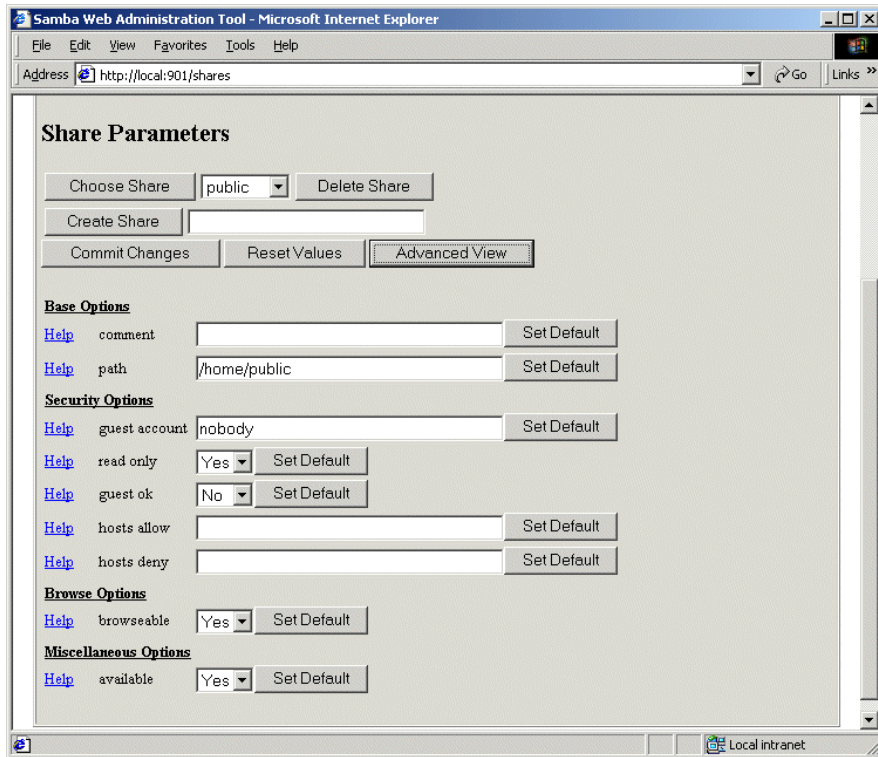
Samba Web Administration Tool - Microsoft Internet Explorer

File Edit View Favorites Tools Help

Address http://local:901/shares Go Links »

Share Parameters

Choose Share public Delete Share

Create Share

Commit Changes Reset Values Advanced View

Base Options

Help comment Set Default

Help path /home/public Set Default

Security Options

Help guest account nobody Set Default

Help read only Yes Set Default

Help guest ok No Set Default

Help hosts allow Set Default

Help hosts deny Set Default

Browse Options

Help browseable Yes Set Default

Miscellaneous Options

Help available Yes Set Default

Local intranet